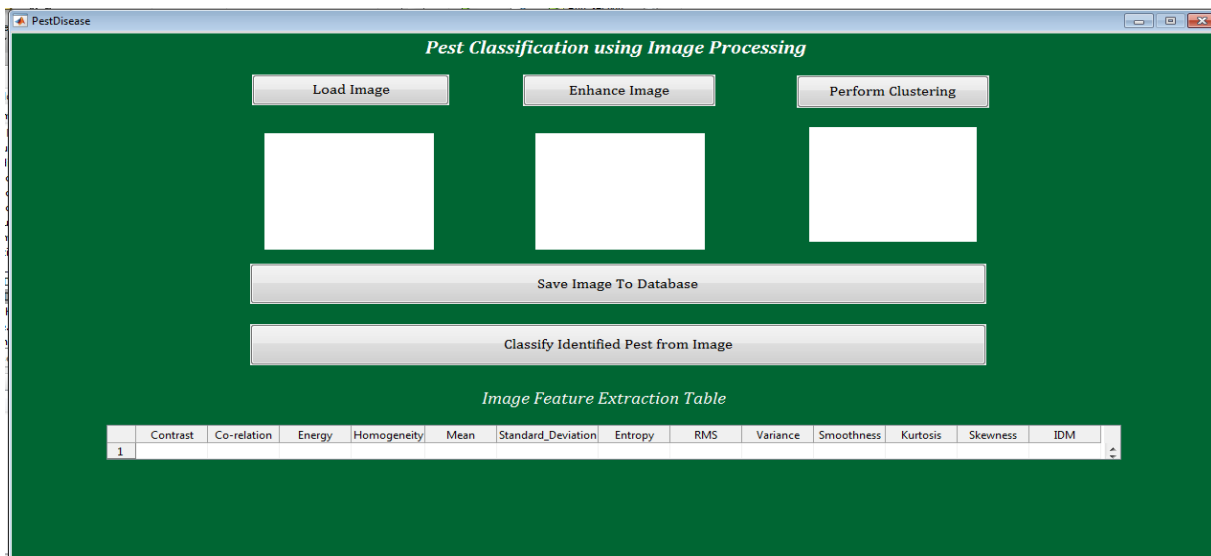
PestDisease

Pest Classification using Image Processing

Load Image

Enhance Image

Perform Clustering

Save Image To Database

Classify Identified Pest from Image

Image Feature Extraction Table

| | Contrast | Co-relation | Energy | Homogeneity | Mean | Standard_Deviation | Entropy | RMS | Variance | Smoothness | Kurtosis | Skewness | IDM |
|---|---|---|---|---|---|---|---|---|---|---|---|---|---|
| 1 | | | | | | | | | | | | | |